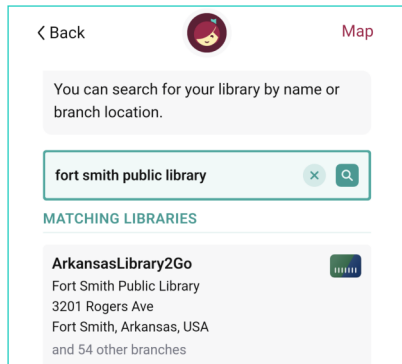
< Back

Map

You can search for your library by name or branch location.

fort smith public library

MATCHING LIBRARIES

ArkansasLibrary2Go
Fort Smith Public Library
3201 Rogers Ave
Fort Smith, Arkansas, USA
and 54 other branches